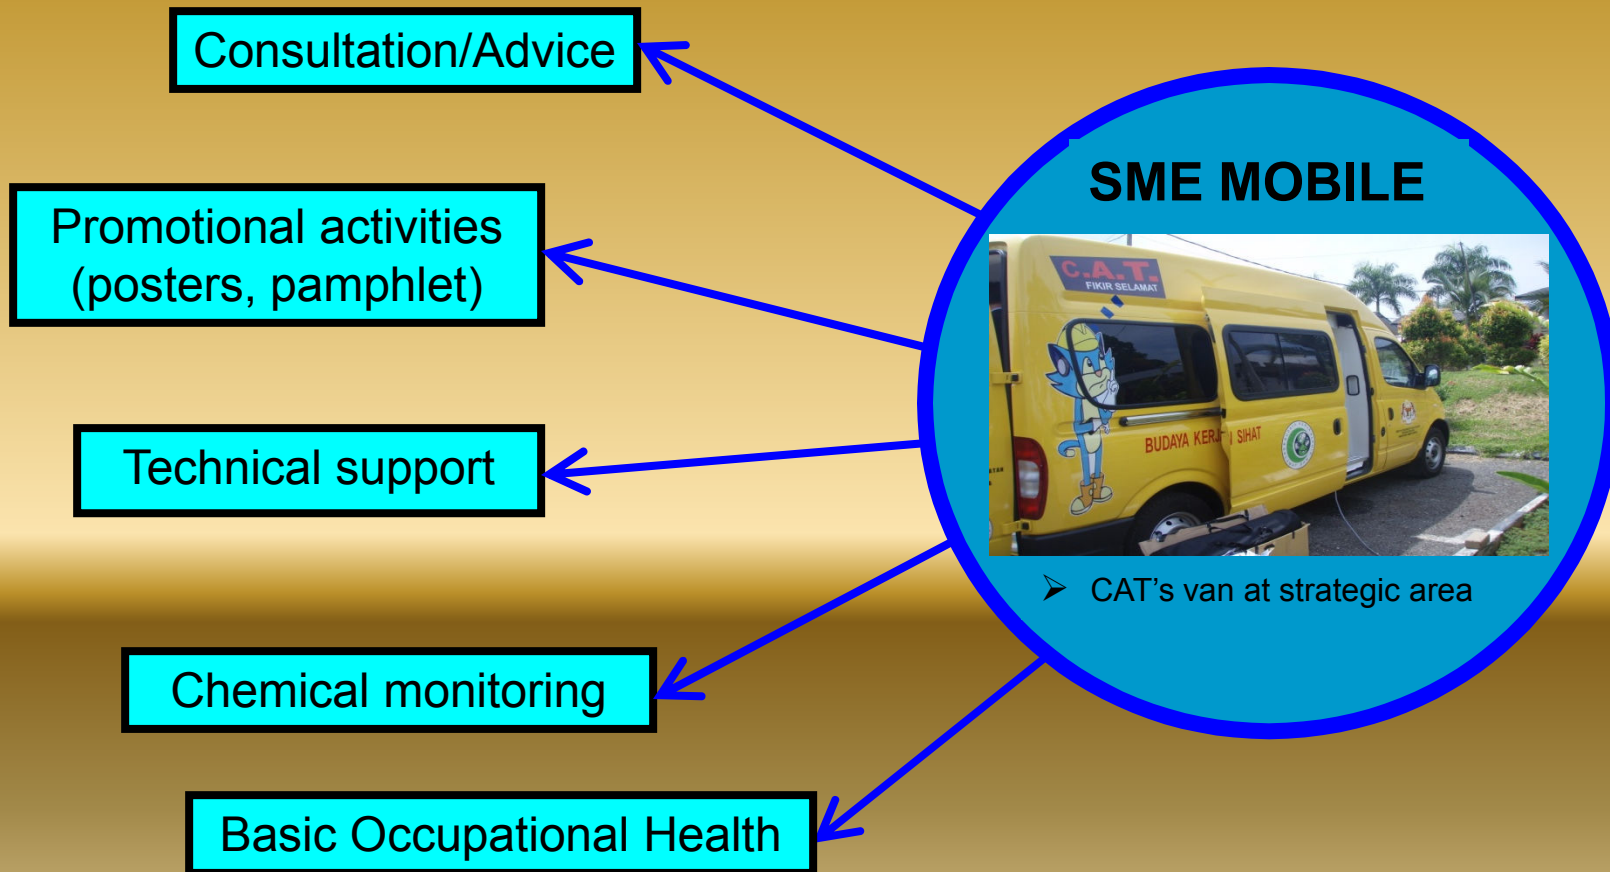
Consultation/Advice

Promotional activities (posters, pamphlet)

Technical support

Chemical monitoring

Basic Occupational Health

SME MOBILE

C.A.T.
FIKIR SELAMAT

BUDAYA KER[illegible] SIHAT

➢ CAT's van at strategic area